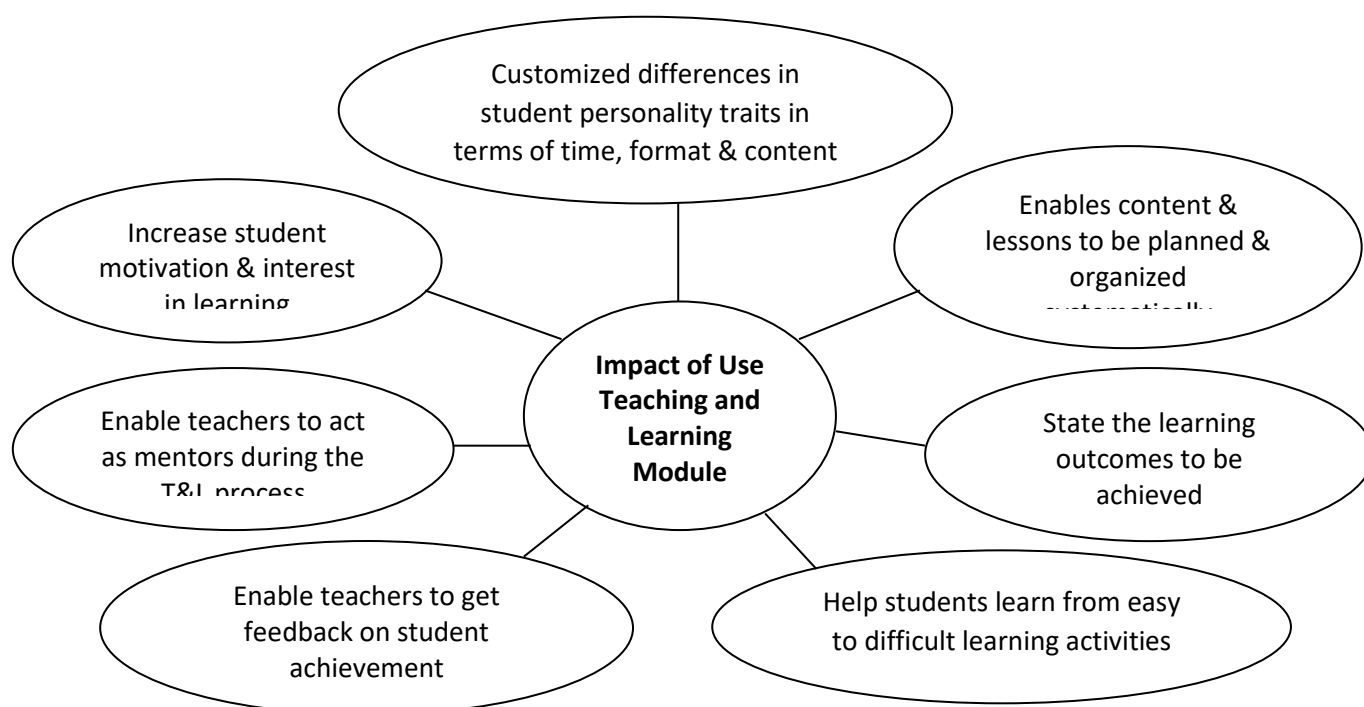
Customized differences in student personality traits in terms of time, format & content

Increase student motivation & interest in learning

Enables content & lessons to be planned & organized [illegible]

**Impact of Use Teaching and Learning Module**

Enable teachers to act as mentors during the T&L process

State the learning outcomes to be achieved

Enable teachers to get feedback on student achievement

Help students learn from easy to difficult learning activities